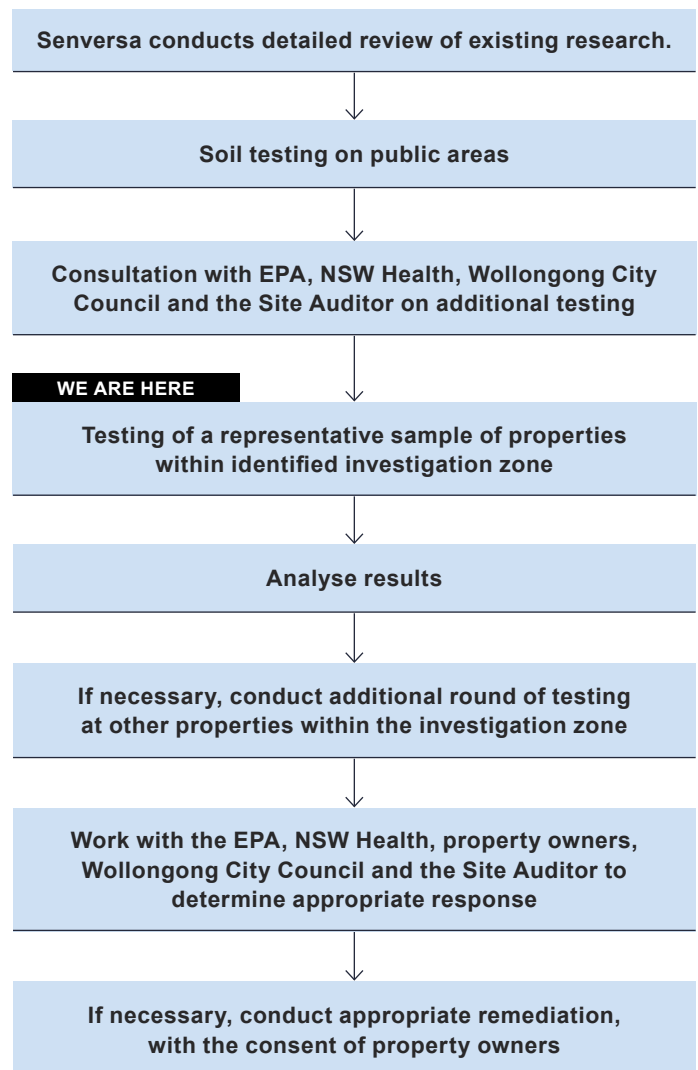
Senversa conducts detailed review of existing research.

Soil testing on public areas

Consultation with EPA, NSW Health, Wollongong City Council and the Site Auditor on additional testing

WE ARE HERE

Testing of a representative sample of properties within identified investigation zone

Analyse results

If necessary, conduct additional round of testing at other properties within the investigation zone

Work with the EPA, NSW Health, property owners, Wollongong City Council and the Site Auditor to determine appropriate response

If necessary, conduct appropriate remediation, with the consent of property owners